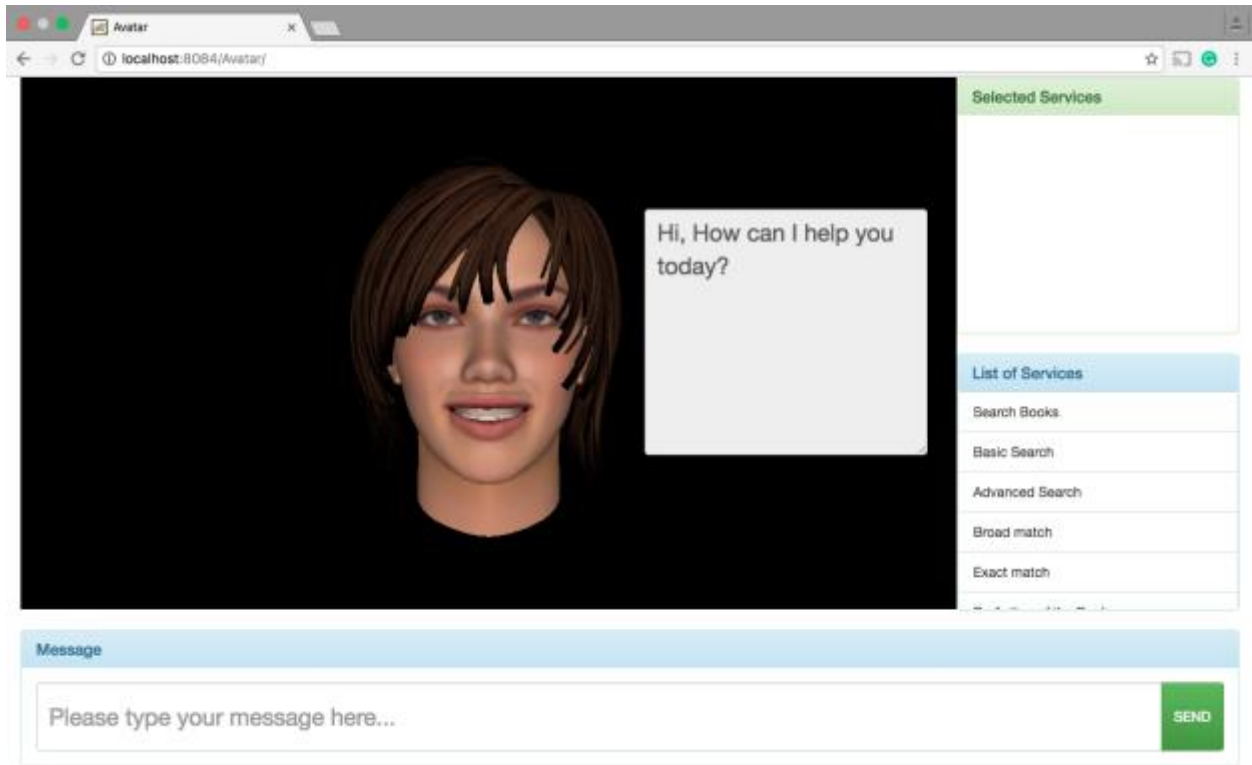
Avatar

localhost:8084/Avatar/

Hi, How can I help you today?

Selected Services

List of Services

Search Books

Basic Search

Advanced Search

Broad match

Exact match

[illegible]

Message

Please type your message here...

SEND